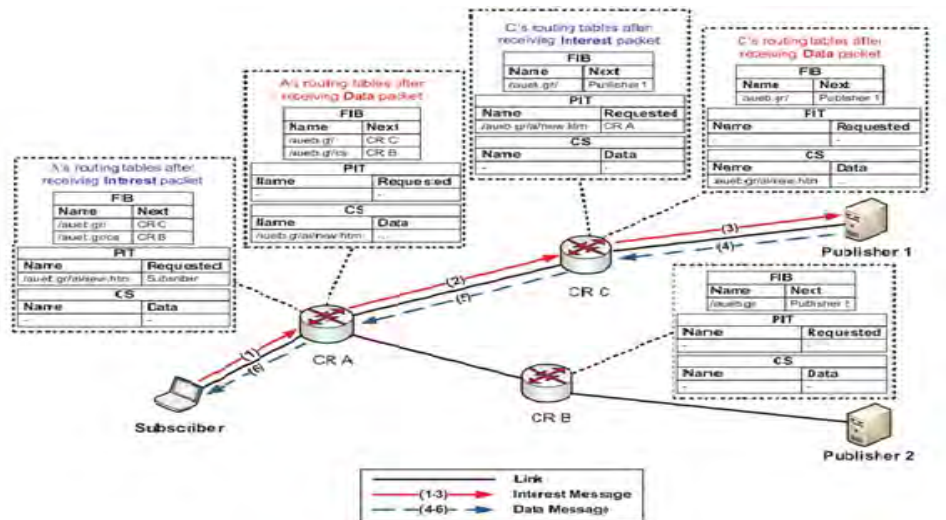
C's routing tables after receiving Interest packet

| FIB | |
|---|---|
| Name | Next |
| /aueb.gr/ | Publisher 1 |

| PIT | |
|---|---|
| Name | Requested |
| /aueb.gr/ai/new.htm | CR A |

| CS | |
|---|---|
| Name | Data |
| - | - |

C's routing tables after receiving Data packet

| FIB | |
|---|---|
| Name | Next |
| /aueb.gr/ | Publisher 1 |

| PIT | |
|---|---|
| Name | Requested |
| - | - |

| CS | |
|---|---|
| Name | Data |
| aueb.gr/ai/new.htm | |

A's routing tables after receiving Data packet

| FIB | |
|---|---|
| Name | Next |
| /aueb.gr/ | CR C |
| /aueb.gr/cs | CR B |

| PIT | |
|---|---|
| Name | Requested |
| - | - |

| CS | |
|---|---|
| Name | Data |
| /aueb.gr/ai/new.htm | ... |

A's routing tables after receiving Interest packet

| FIB | |
|---|---|
| Name | Next |
| /aueb.gr/ | CR C |
| /aueb.gr/cs | CR B |

| PIT | |
|---|---|
| Name | Requested |
| /aueb.gr/ai/new.htm | Subscriber |

| CS | |
|---|---|
| Name | Data |
| - | - |

| FIB | |
|---|---|
| Name | Next |
| /aueb.gr | Publisher 1 |

| PIT | |
|---|---|
| Name | Requested |
| - | - |

| CS | |
|---|---|
| Name | Data |
| - | - |

(3)
(4)
Publisher 1
(2)
(5)
CR C
(1)
(6)
CR A
CR B
Subscriber
Publisher 2

Link
(1-3) Interest Message
(4-6) Data Message